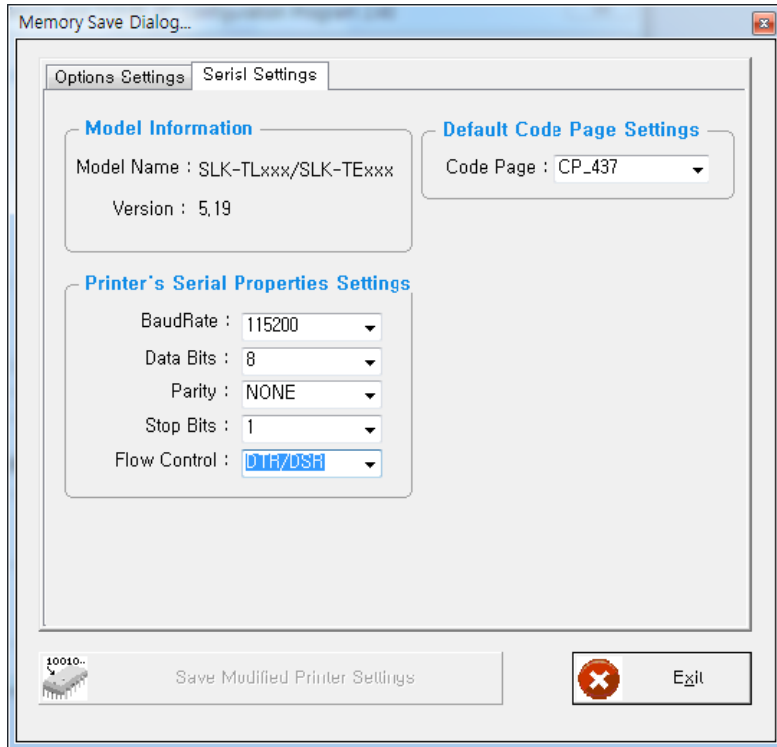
Memory Save Dialog...

Options Settings
Serisl Settings

Model Information
Model Name : SLK-TLxxx/SLK-TExxx
Version : 5,19

Default Code Page Settings
Code Page : CP_437

Printer's Serial Properties Settings
BaudRate : 115200
Data Bits : 8
Parity : NONE
Stop Bits : 1
Flow Control : DTR/DSR

10010..
Save Modified Printer Settings

Exit